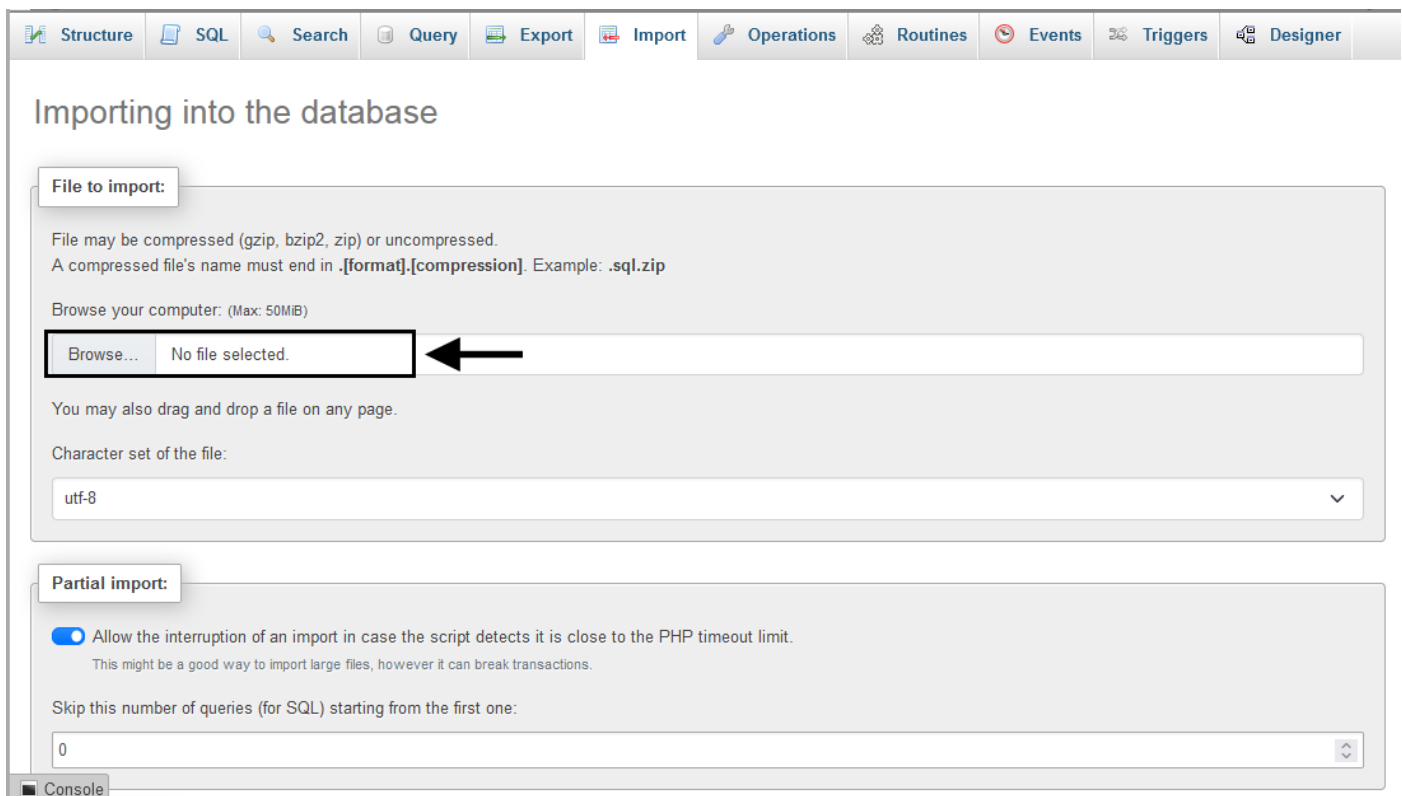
Structure SQL Search Query Export Import Operations Routines Events Triggers Designer

Importing into the database

File to import:

File may be compressed (gzip, bzip2, zip) or uncompressed.
A compressed file's name must end in **.[format].[compression]**. Example: **.sql.zip**

Browse your computer: (Max: 50MiB)

Browse... No file selected.

You may also drag and drop a file on any page.

Character set of the file:

utf-8

Partial import:

Allow the interruption of an import in case the script detects it is close to the PHP timeout limit.
This might be a good way to import large files, however it can break transactions.

Skip this number of queries (for SQL) starting from the first one:

0

Console